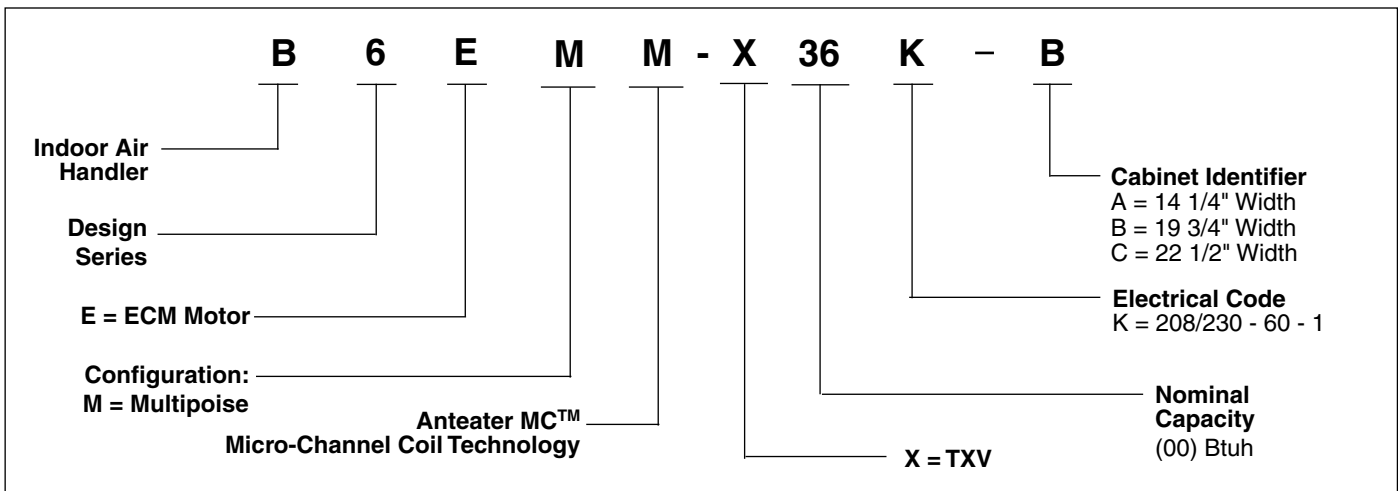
B 6 E M M - X 36 K – B

Indoor Air Handler

Design Series

E = ECM Motor

Configuration:
M = Multipoise

Anteater MC$^{TM}$
Micro-Channel Coil Technology

X = TXV

Nominal Capacity
(00) Btuh

Electrical Code
K = 208/230 - 60 - 1

Cabinet Identifier
A = 14 1/4" Width
B = 19 3/4" Width
C = 22 1/2" Width